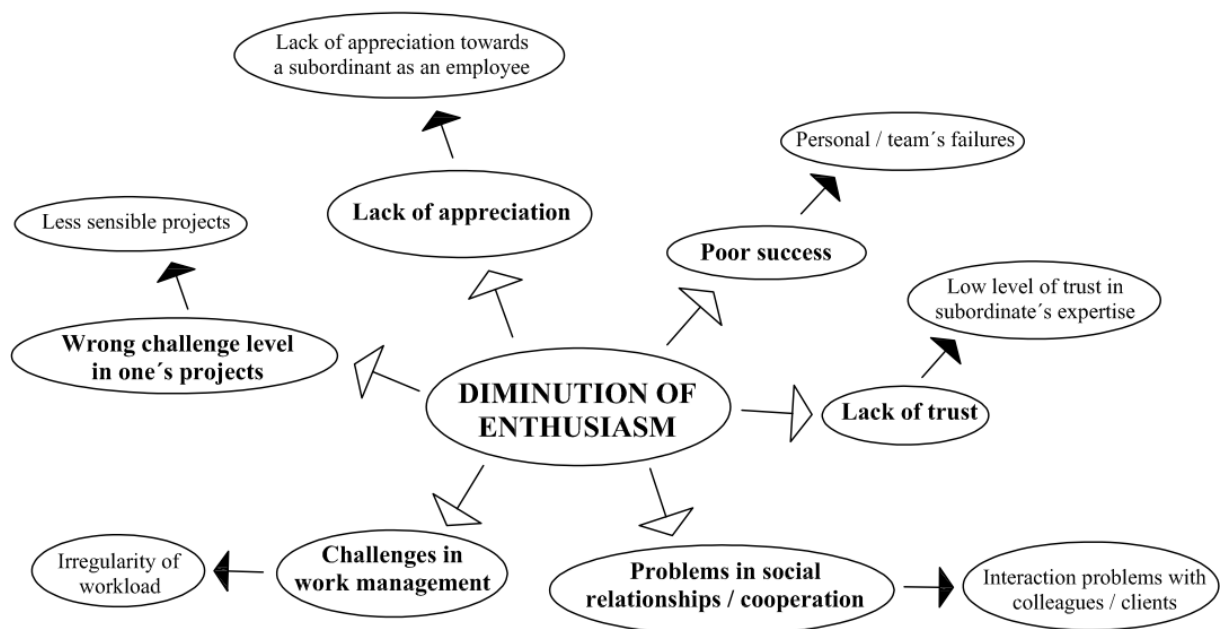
Lack of appreciation towards a subordinant as an employee

Personal / team´s failures

Less sensible projects

Lack of appreciation

Poor success

Low level of trust in subordinate´s expertise

Wrong challenge level in one´s projects

DIMINUTION OF ENTHUSIASM

Lack of trust

Irregularity of workload

Challenges in work management

Problems in social relationships / cooperation

Interaction problems with colleagues / clients